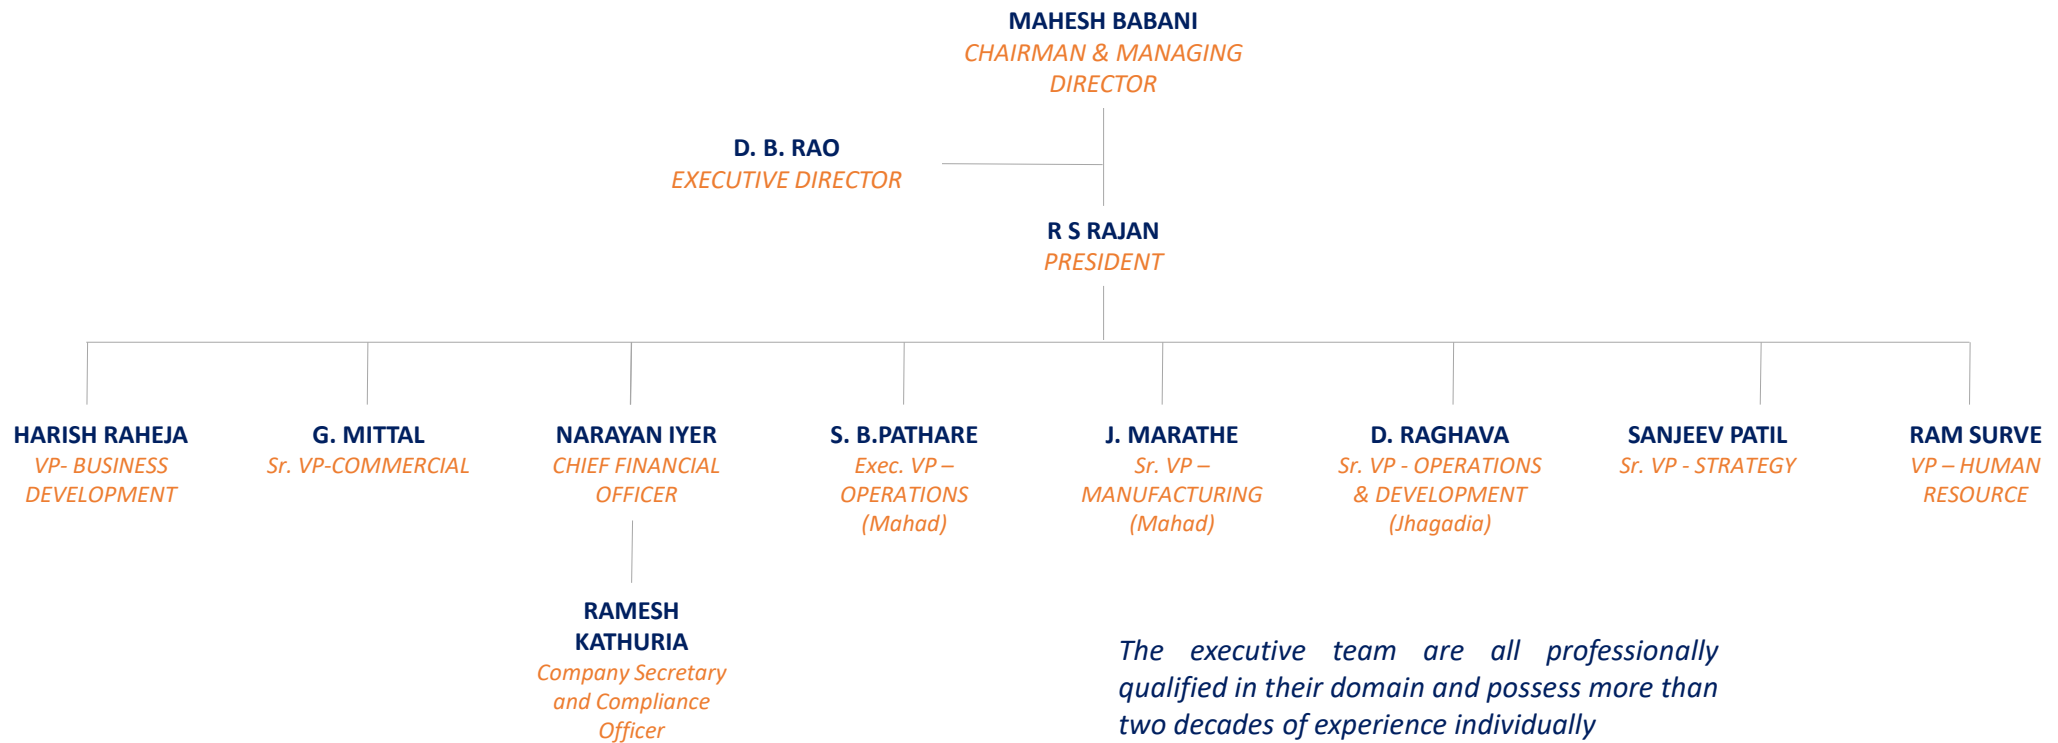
MAHESH BABANI
CHAIRMAN & MANAGING DIRECTOR

D. B. RAO
EXECUTIVE DIRECTOR

R S RAJAN
PRESIDENT

HARISH RAHEJA
VP- BUSINESS DEVELOPMENT

G. MITTAL
Sr. VP-COMMERCIAL

NARAYAN IYER
CHIEF FINANCIAL OFFICER

S. B.PATHARE
Exec. VP – OPERATIONS (Mahad)

J. MARATHE
Sr. VP – MANUFACTURING (Mahad)

D. RAGHAVA
Sr. VP - OPERATIONS & DEVELOPMENT (Jhagadia)

SANJEEV PATIL
Sr. VP - STRATEGY

RAM SURVE
VP – HUMAN RESOURCE

RAMESH KATHURIA
Company Secretary and Compliance Officer

The executive team are all professionally qualified in their domain and possess more than two decades of experience individually